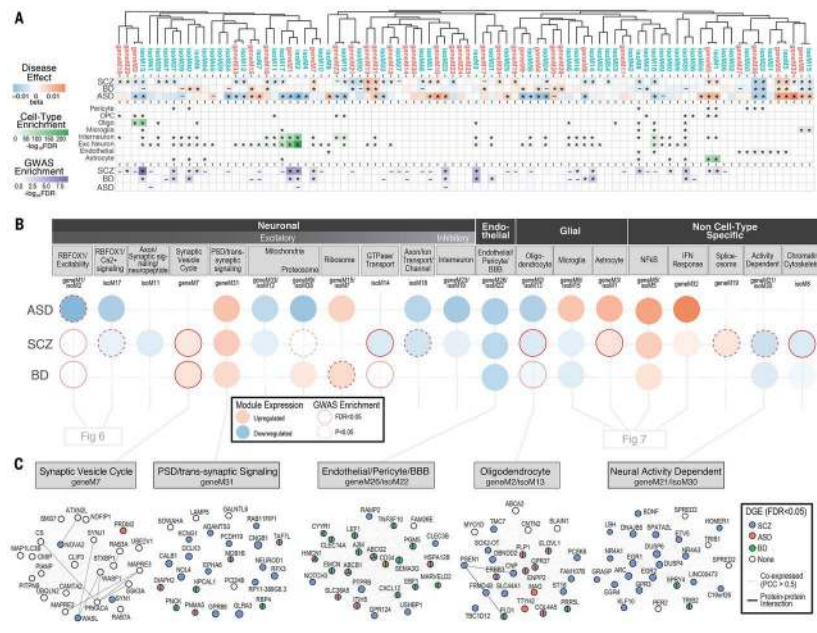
A

Disease Effect

-0.01 0 0.01
beta

SCZ
BD
ASD

Cell-Type Enrichment

0 50 100 150 200
$-\log_{10}$FDR

Pericyte
OPC
Oligo
Microglia
Interneuron
Exc Neuron
Endothelial
Astrocyte

GWAS Enrichment

0.0 2.5 5.0 7.5
$-\log_{10}$FDR

SCZ
BD
ASD

B

Neuronal

Excitatory

Inhibitory

Endothelial

Glial

Non Cell-Type Specific

RBFOX1/ Excitability

RBFOX1/ Ca2+ signaling

Axon/ Synaptic signaling/ neuropeptide

Synaptic Vesicle Cycle

PSD/trans-synaptic signaling

Mitochondria

Proteasome

Ribosome

GTPase Transport

Axon/Ion Transport/ Channel

Interneuron

Endothelial/ Pericyte/ BBB

Oligodendrocyte

Microglia

Astrocyte

NFkB

IFN Response

Spliceosome

Activity Dependent

Chromatin/ Cytoskeleton

geneM1/ isoM1

isoM17

isoM11

geneM7

geneM31

geneM29/ isoM13

geneM8/ isoM3

geneM15/ isoM2

isoM14

isoM16

geneM3/ isoM19

geneM26/ isoM22

geneM2/ isoM13

geneM5/ isoM5

geneM3/ isoM9

geneM6/ isoM6

geneM32

geneM19

geneM21/ isoM30

isoM8

ASD

SCZ

BD

Module Expression
Upregulated
Downregulated

GWAS Enrichment
FDR<0.05
P<0.05

Fig 6

Fig 7

C

Synaptic Vesicle Cycle
geneM7

PSD/trans-synaptic Signaling
geneM31

Endothelial/Pericyte/BBB
geneM26/isoM22

Oligodendrocyte
geneM2/isoM13

Neural Activity Dependent
geneM21/isoM30

DGE (FDR<0.05)
SCZ
ASD
BD
None

Co-expressed (PCC > 0.5)

Protein-protein interaction